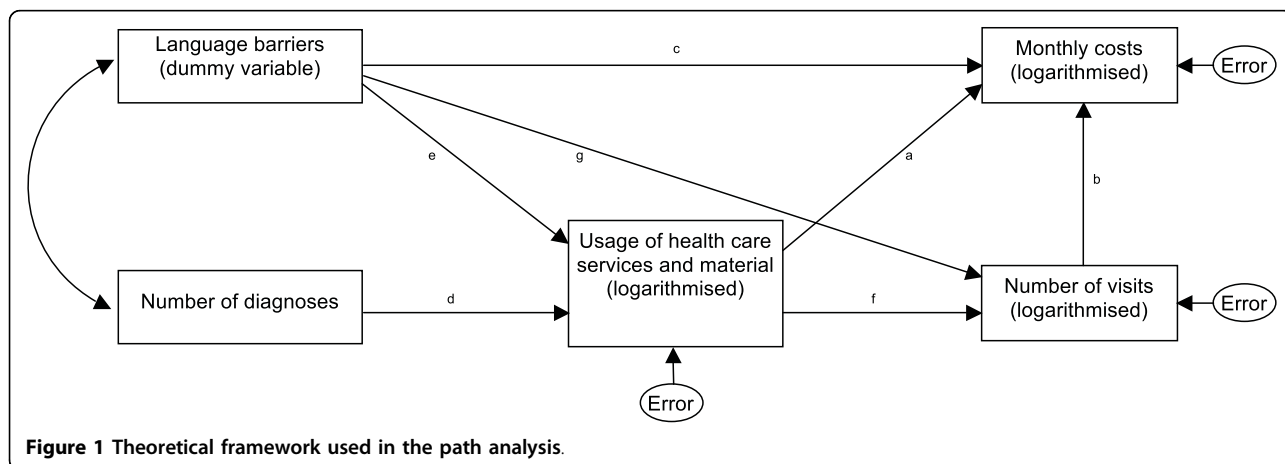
Language barriers (dummy variable)

c

Monthly costs (logarithmised)

Error

e

g

a

b

Number of diagnoses

d

Usage of health care services and material (logarithmised)

f

Number of visits (logarithmised)

Error

Error

**Figure 1 Theoretical framework used in the path analysis**.